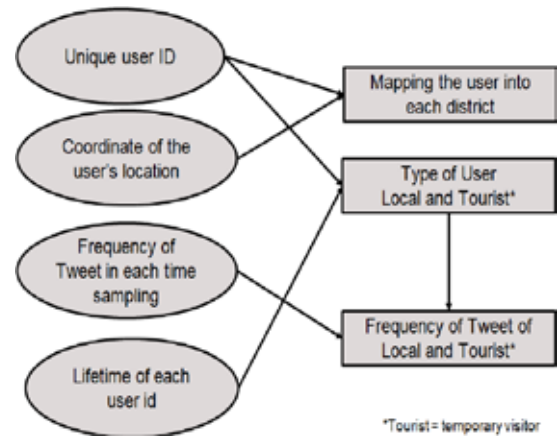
Unique user ID

Coordinate of the user's location

Frequency of Tweet in each time sampling

Lifetime of each user id

Mapping the user into each district

Type of User Local and Tourist*

Frequency of Tweet of Local and Tourist*

*Tourist = temporary visitor